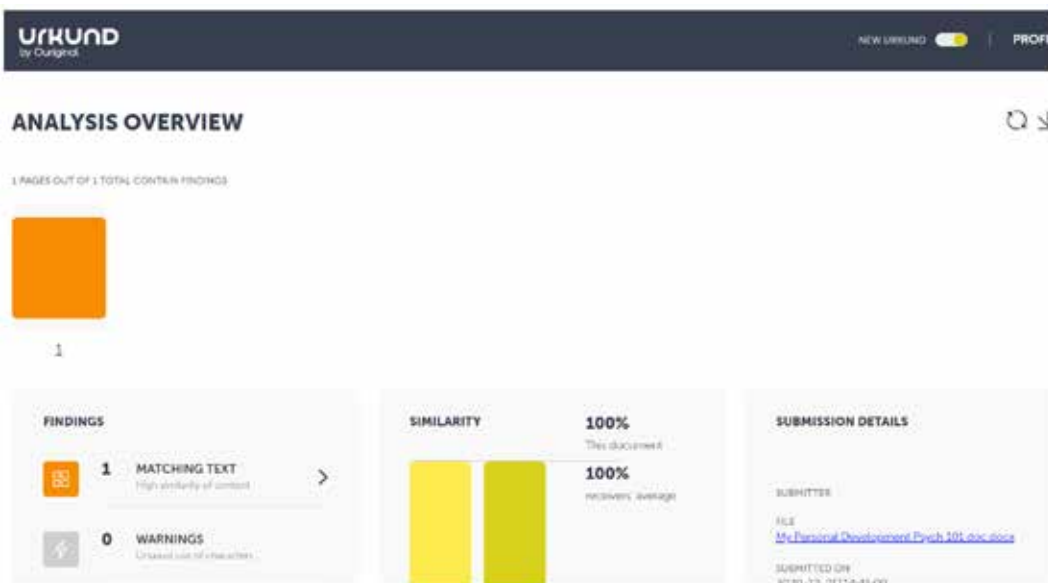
URKUND
by Ouriginal

NEW URKUND | PROF

ANALYSIS OVERVIEW

1 PAGES OUT OF 1 TOTAL CONTAIN FINDINGS

1

FINDINGS

1 MATCHING TEXT
High similarity of content

0 WARNINGS
Unusual use of characters

SIMILARITY

100%
This document

100%
receivers' average

SUBMISSION DETAILS

SUBMITTER

FILE
My Personal Development Psych 101.doc.docx

SUBMITTED ON
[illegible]